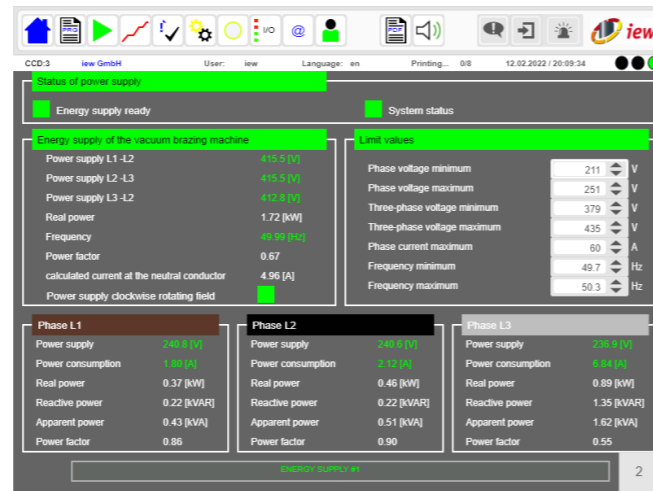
I/O
@
iew

CCD:3 iew GmbH User: iew Language: en Printing... 0/8 12.02.2022 / 20:09:34

Status of power supply

Energy supply ready

System status

Energy supply of the vacuum brazing machine

| | |
|---|---|
| Power supply L1 -L2 | 415.5 [V] |
| Power supply L2 -L3 | 415.5 [V] |
| Power supply L3 -L2 | 412.8 [V] |
| Real power | 1.72 [kW] |
| Frequency | 49.99 [Hz] |
| Power factor | 0.67 |
| calculated current at the neutral conductor | 4.96 [A] |
| Power supply clockwise rotating field | |

Limit values

| | | |
|---|---|---|
| Phase voltage minimum | 211 | V |
| Phase voltage maximum | 251 | V |
| Three-phase voltage minimum | 379 | V |
| Three-phase voltage maximum | 435 | V |
| Phase current maximum | 60 | A |
| Frequency minimum | 49.7 | Hz |
| Frequency maximum | 50.3 | Hz |

Phase L1

| | |
|---|---|
| Power supply | 240.8 [V] |
| Power consumption | 1.80 [A] |
| Real power | 0.37 [kW] |
| Reactive power | 0.22 [kVAR] |
| Apparent power | 0.43 [kVA] |
| Power factor | 0.86 |

Phase L2

| | |
|---|---|
| Power supply | 240.6 [V] |
| Power consumption | 2.12 [A] |
| Real power | 0.46 [kW] |
| Reactive power | 0.22 [kVAR] |
| Apparent power | 0.51 [kVA] |
| Power factor | 0.90 |

Phase L3

| | |
|---|---|
| Power supply | 236.9 [V] |
| Power consumption | 6.84 [A] |
| Real power | 0.89 [kW] |
| Reactive power | 1.35 [kVAR] |
| Apparent power | 1.62 [kVA] |
| Power factor | 0.55 |

ENERGY SUPPLY #1

2